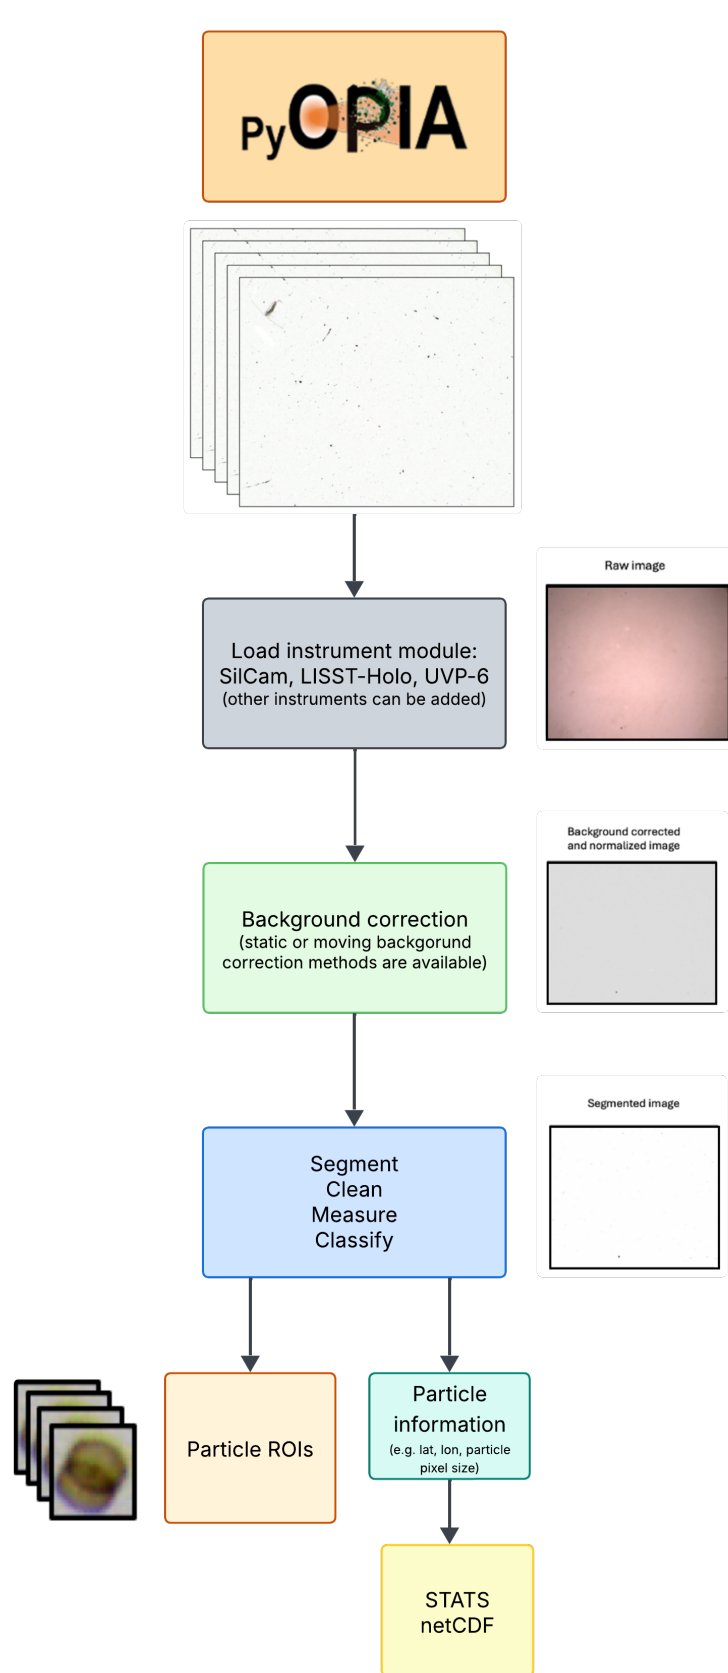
PyOPIA

Raw image

Load instrument module:
SilCam, LISST-Holo, UVP-6
(other instruments can be added)

Background corrected and normalized image

Background correction
(static or moving backgorund correction methods are available)

Segmented image

Segment
Clean
Measure
Classify

Particle ROIs

Particle information
(e.g. lat, lon, particle pixel size)

STATS
netCDF